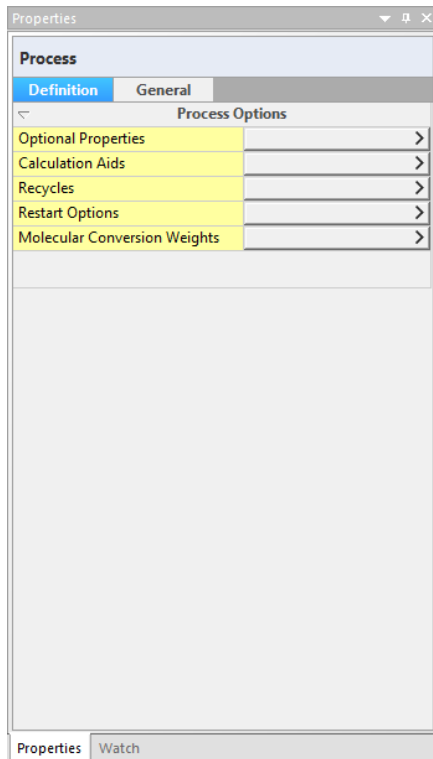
Properties

Process

Definition General

Process Options

| Optional Properties | > |
|---|---|
| Calculation Aids | > |
| Recycles | > |
| Restart Options | > |
| Molecular Conversion Weights | > |

Properties Watch